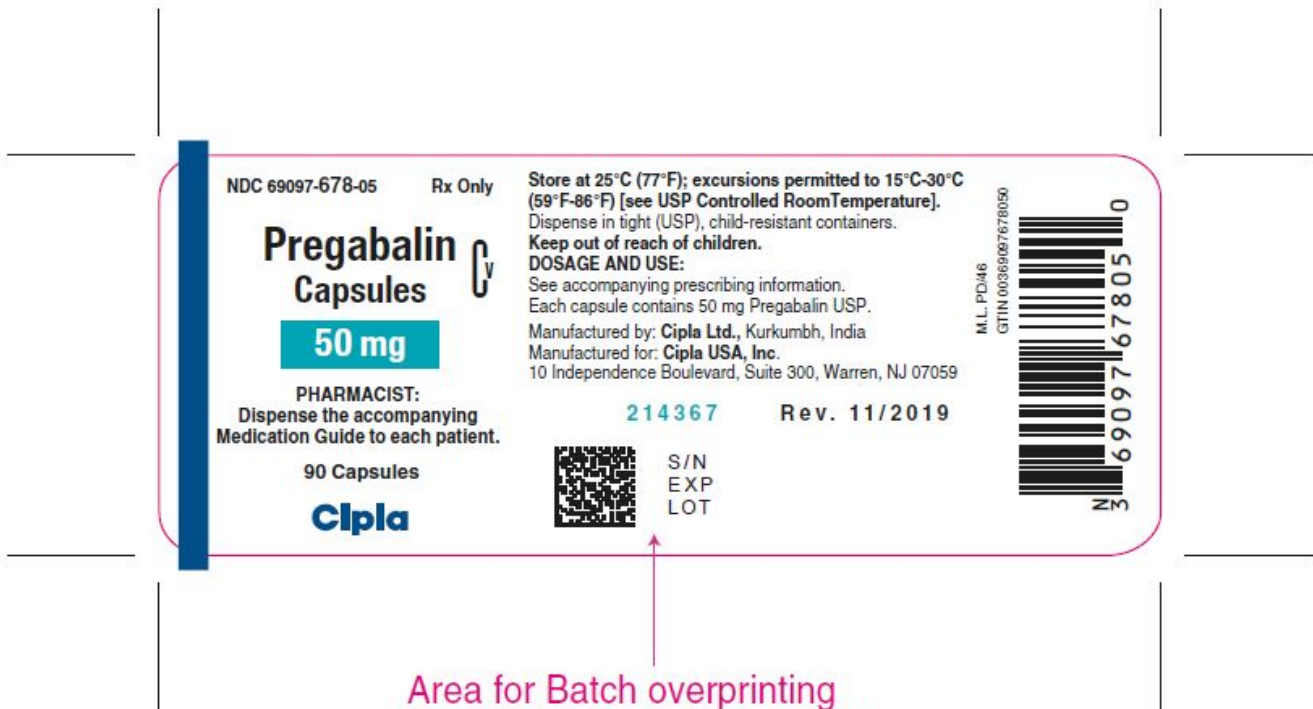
NDC 69097-678-05 Rx Only

Pregabalin Capsules CV

50 mg

PHARMACIST: Dispense the accompanying Medication Guide to each patient.

90 Capsules

Cipla

Store at 25°C (77°F); excursions permitted to 15°C-30°C (59°F-86°F) [see USP Controlled RoomTemperature].
Dispense in tight (USP), child-resistant containers.
Keep out of reach of children.
DOSAGE AND USE:
See accompanying prescribing information.
Each capsule contains 50 mg Pregabalin USP.

Manufactured by: Cipla Ltd., Kurkumbh, India
Manufactured for: Cipla USA, Inc.
10 Independence Boulevard, Suite 300, Warren, NJ 07059

214367 Rev. 11/2019

S/N
EXP
LOT

M.L. PD/46
GTIN 00369097678050

N 3 69097 67805 0

Area for Batch overprinting